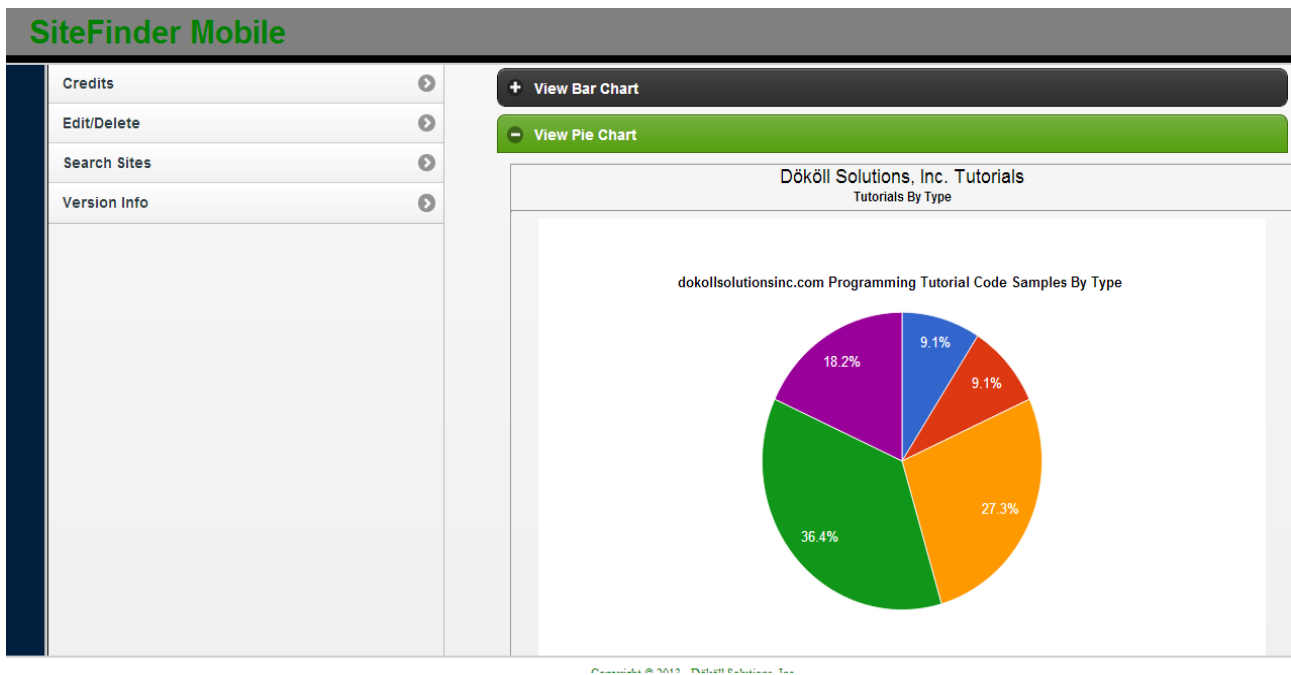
SiteFinder Mobile

Credits

Edit/Delete

Search Sites

Version Info

View Bar Chart

View Pie Chart

Dököll Solutions, Inc. Tutorials

Tutorials By Type

dokollsolutionsinc.com Programming Tutorial Code Samples By Type

9.1%

9.1%

27.3%

36.4%

18.2%

Copyright © 2013 - Dököll Solutions, Inc.